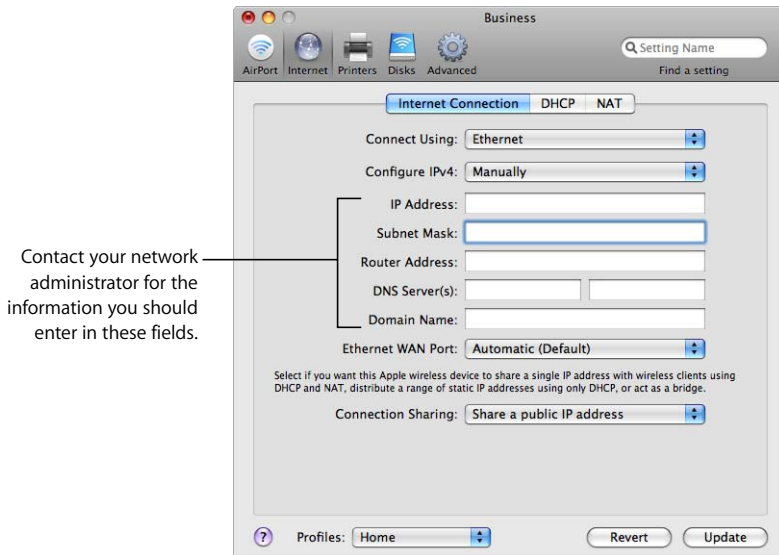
Business

AirPort Internet Printers Disks Advanced

Setting Name

Find a setting

Internet Connection DHCP NAT

Connect Using: Ethernet

Configure IPv4: Manually

IP Address:

Subnet Mask:

Router Address:

DNS Server(s):

Domain Name:

Contact your network administrator for the information you should enter in these fields.

Ethernet WAN Port: Automatic (Default)

Select if you want this Apple wireless device to share a single IP address with wireless clients using DHCP and NAT, distribute a range of static IP addresses using only DHCP, or act as a bridge.

Connection Sharing: Share a public IP address

?

Profiles: Home

Revert Update